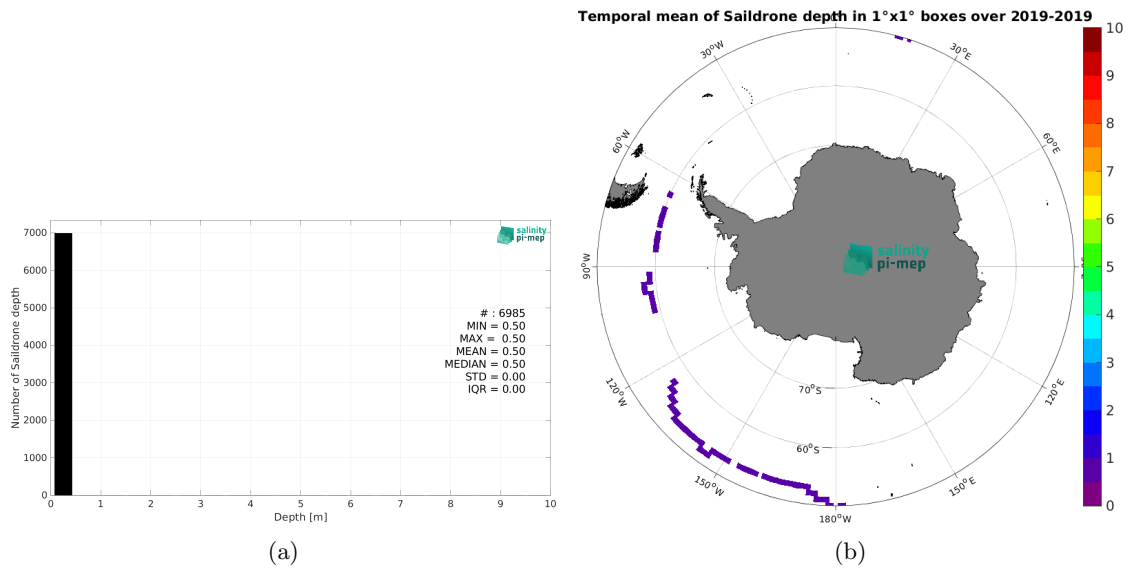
salinity pi-mep

Number of Saildrone depth

7000
6000
5000
4000
3000
2000
1000
0

0 1 2 3 4 5 6 7 8 9 10

Depth [m]

# : 6985
MIN = 0.50
MAX = 0.50
MEAN = 0.50
MEDIAN = 0.50
STD = 0.00
IQR = 0.00

(a)

Temporal mean of Saildrone depth in 1°x1° boxes over 2019-2019

30°W
30°E
60°W
60°E
90°W
120°W
120°E
150°W
150°E
180°W
70°S
60°S

salinity pi-mep

10
9
8
7
6
5
4
3
2
1
0

(b)